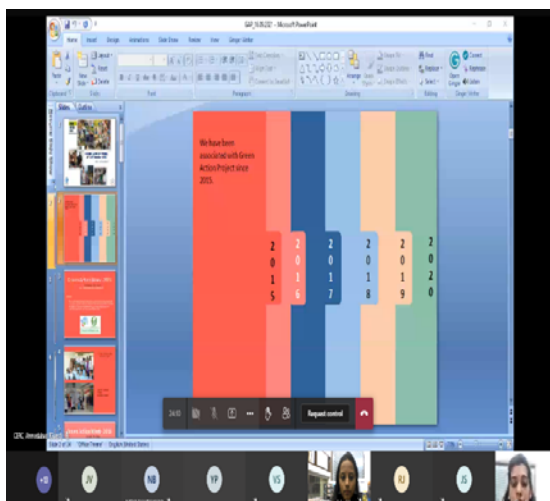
GAP_SUB.2021 - Microsoft PowerPoint

Home Insert Design Animations Slide Show Review View

Slides Outline

We have been associated with Green Action Project since 2015.

2
0
1
5

2
0
1
6

2
0
1
7

2
0
1
8

2
0
1
9

2
0
2
0

Request control

JV NB YP VS RJ JS